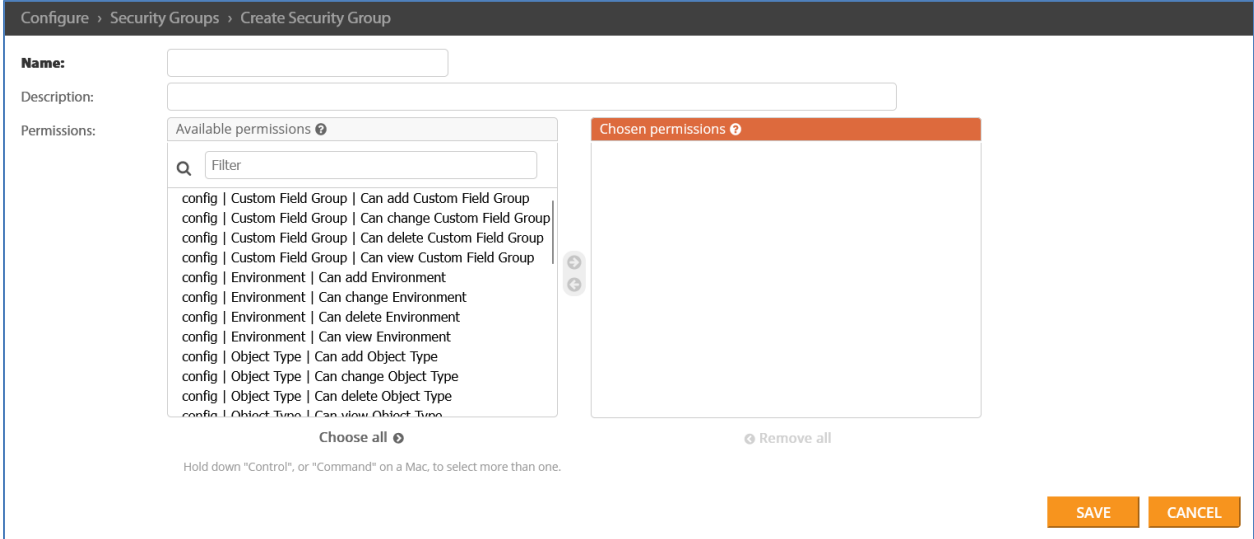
Configure › Security Groups › Create Security Group

Name:

Description:

Permissions:

Available permissions

Filter

config | Custom Field Group | Can add Custom Field Group
config | Custom Field Group | Can change Custom Field Group
config | Custom Field Group | Can delete Custom Field Group
config | Custom Field Group | Can view Custom Field Group
config | Environment | Can add Environment
config | Environment | Can change Environment
config | Environment | Can delete Environment
config | Environment | Can view Environment
config | Object Type | Can add Object Type
config | Object Type | Can change Object Type
config | Object Type | Can delete Object Type
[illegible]

Choose all

Hold down "Control", or "Command" on a Mac, to select more than one.

Chosen permissions

Remove all

SAVE

CANCEL